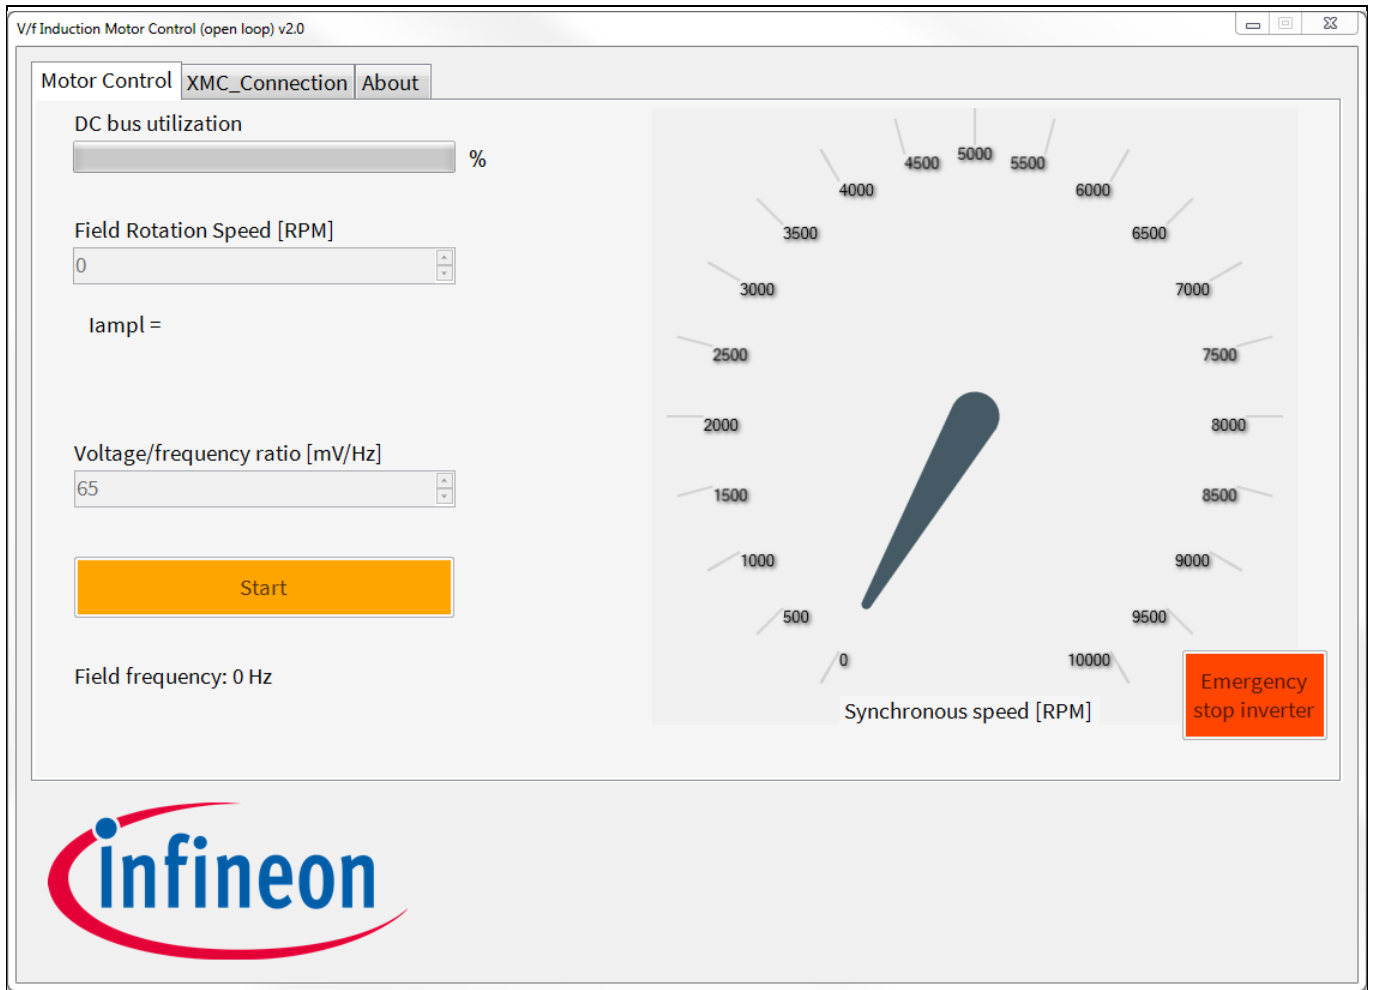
V/f Induction Motor Control (open loop) v2.0

Motor Control XMC_Connection About

DC bus utilization

%

Field Rotation Speed [RPM]

0

Iampl =

Voltage/frequency ratio [mV/Hz]

65

Start

Field frequency: 0 Hz

4500 5000 5500
4000 6000
3500 6500
3000 7000
2500 7500
2000 8000
1500 8500
1000 9000
500 9500
0 10000

Synchronous speed [RPM]

Emergency stop inverter

infineon